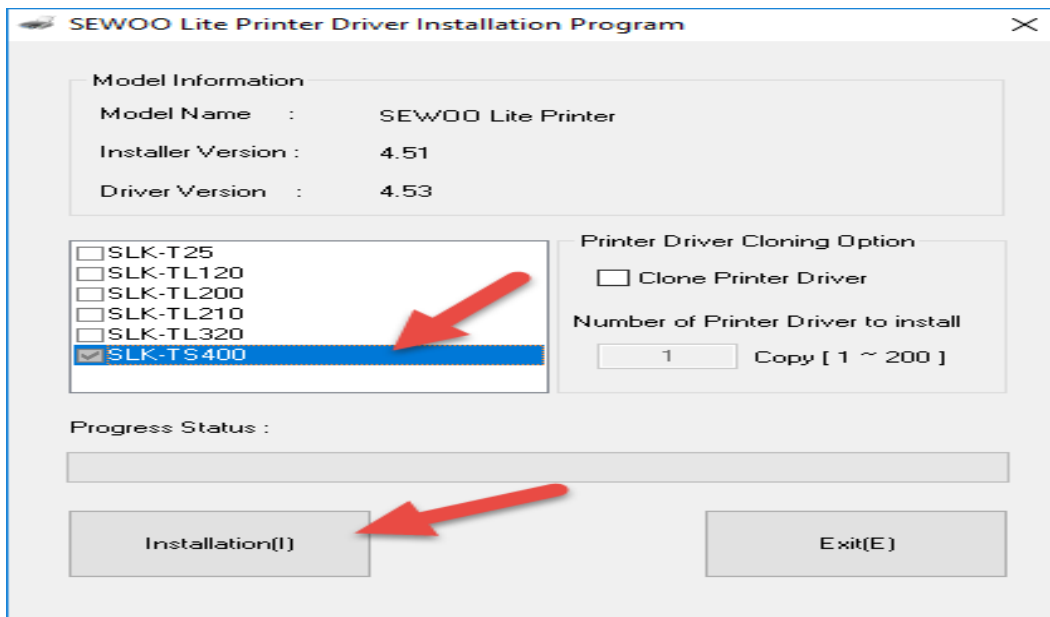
SEWOO Lite Printer Driver Installation Program

Model Information

Model Name : SEWOO Lite Printer

Installer Version : 4.51

Driver Version : 4.53

SLK-T25
SLK-TL120
SLK-TL200
SLK-TL210
SLK-TL320
SLK-TS400

Printer Driver Cloning Option

Clone Printer Driver

Number of Printer Driver to install

1 Copy [ 1 ~ 200 ]

Progress Status :

Installation(I)

Exit(E)